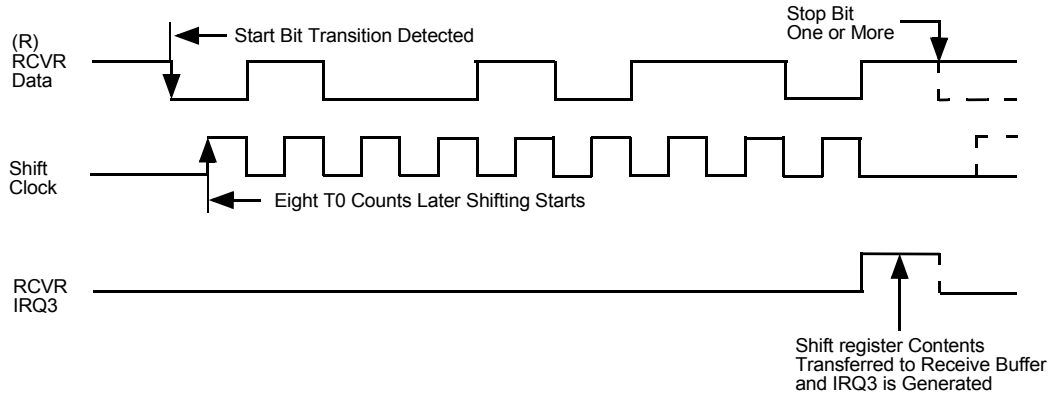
Start Bit Transition Detected

Stop Bit
One or More

(R)
RCVR
Data

Shift
Clock

Eight T0 Counts Later Shifting Starts

RCVR
IRQ3

Shift register Contents
Transferred to Receive Buffer
and IRQ3 is Generated